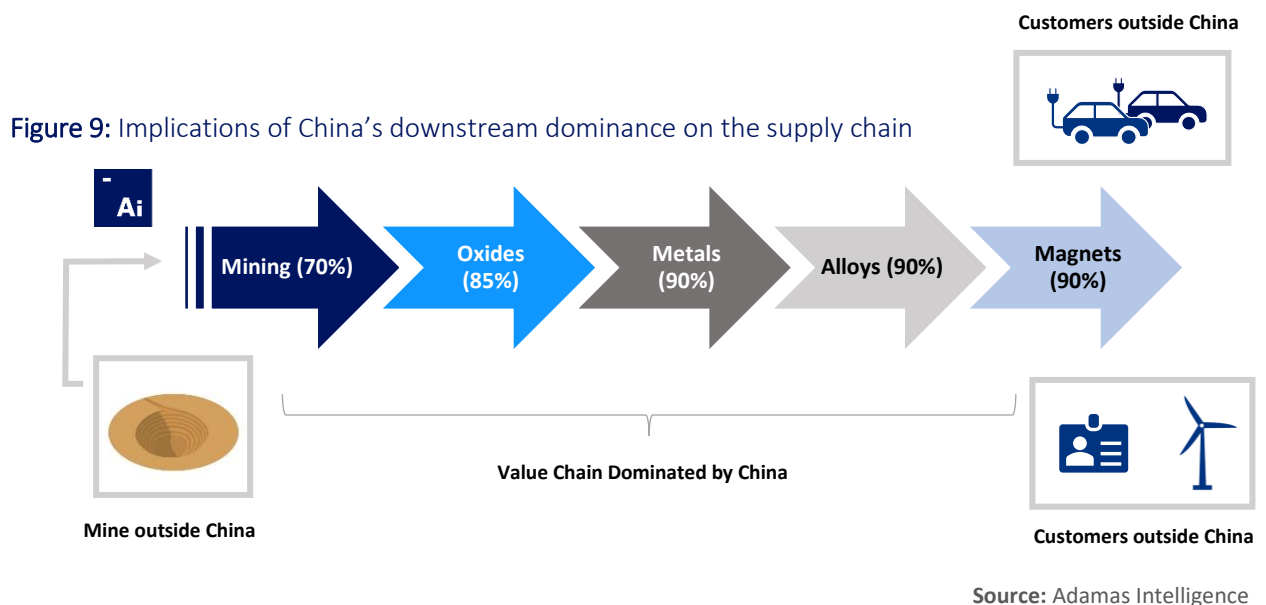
Customers outside China

Figure 9: Implications of China's downstream dominance on the supply chain

Ai

Mining (70%)

Oxides (85%)

Metals (90%)

Alloys (90%)

Magnets (90%)

Value Chain Dominated by China

Mine outside China

Customers outside China

Source: Adamas Intelligence